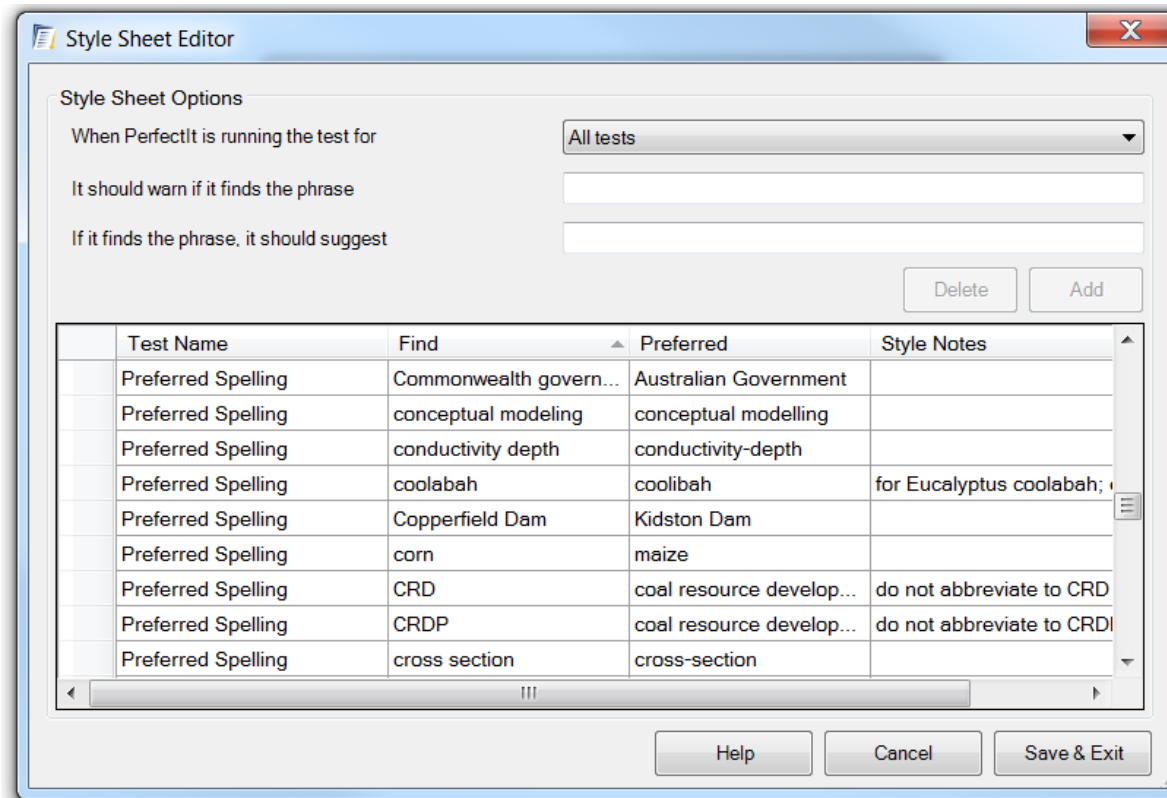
Style Sheet Editor

Style Sheet Options

When PerfectIt is running the test for

All tests

It should warn if it finds the phrase

If it finds the phrase, it should suggest

Delete

Add

| Test Name | Find | Preferred | Style Notes |
|---|---|---|---|
| Preferred Spelling | Commonwealth govern... | Australian Government | |
| Preferred Spelling | conceptual modeling | conceptual modelling | |
| Preferred Spelling | conductivity depth | conductivity-depth | |
| Preferred Spelling | coolabah | coolibah | for Eucalyptus coolabah; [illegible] |
| Preferred Spelling | Copperfield Dam | Kidston Dam | |
| Preferred Spelling | corn | maize | |
| Preferred Spelling | CRD | coal resource develop... | do not abbreviate to CRD |
| Preferred Spelling | CRDP | coal resource develop... | do not abbreviate to CRD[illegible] |
| Preferred Spelling | cross section | cross-section | |

Help

Cancel

Save & Exit